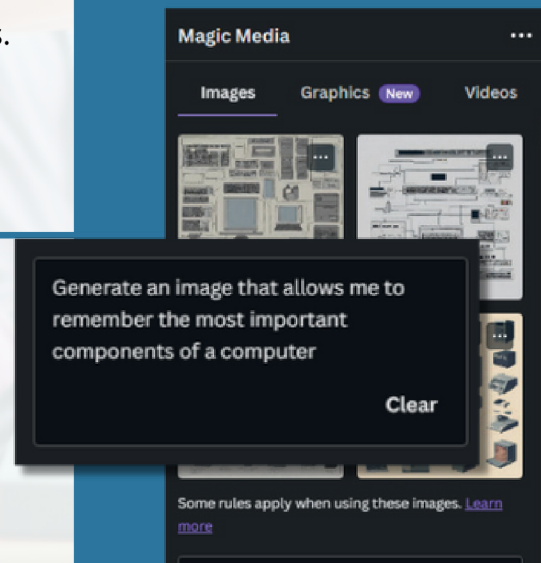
s.

Magic Media

...

Images

Graphics New

Videos

Generate an image that allows me to remember the most important components of a computer

Clear

Some rules apply when using these images. Learn more